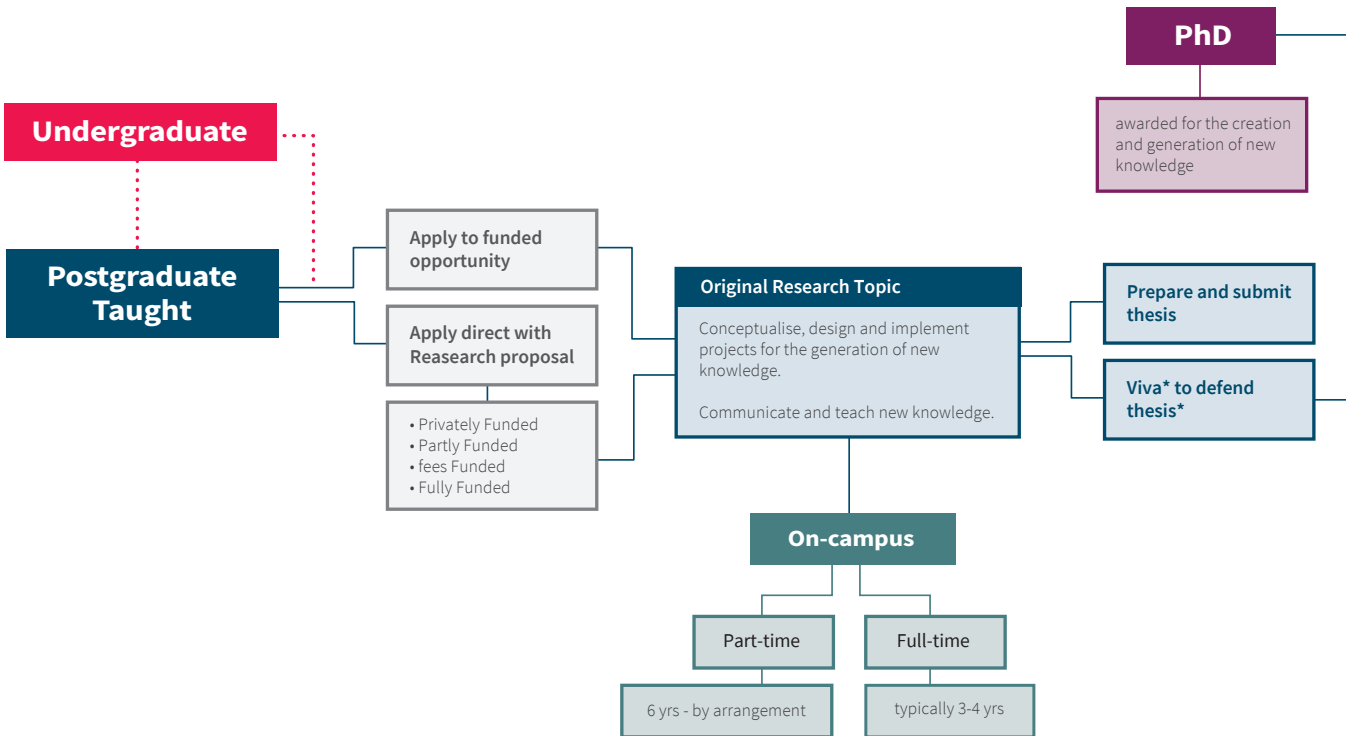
PhD

awarded for the creation and generation of new knowledge

Undergraduate

Postgraduate Taught

Apply to funded opportunity

Apply direct with Reasearch proposal

• Privately Funded
• Partly Funded
• fees Funded
• Fully Funded

Original Research Topic

Conceptualise, design and implement projects for the generation of new knowledge.

Communicate and teach new knowledge.

Prepare and submit thesis

Viva* to defend thesis*

On-campus

Part-time

Full-time

6 yrs - by arrangement

typically 3-4 yrs